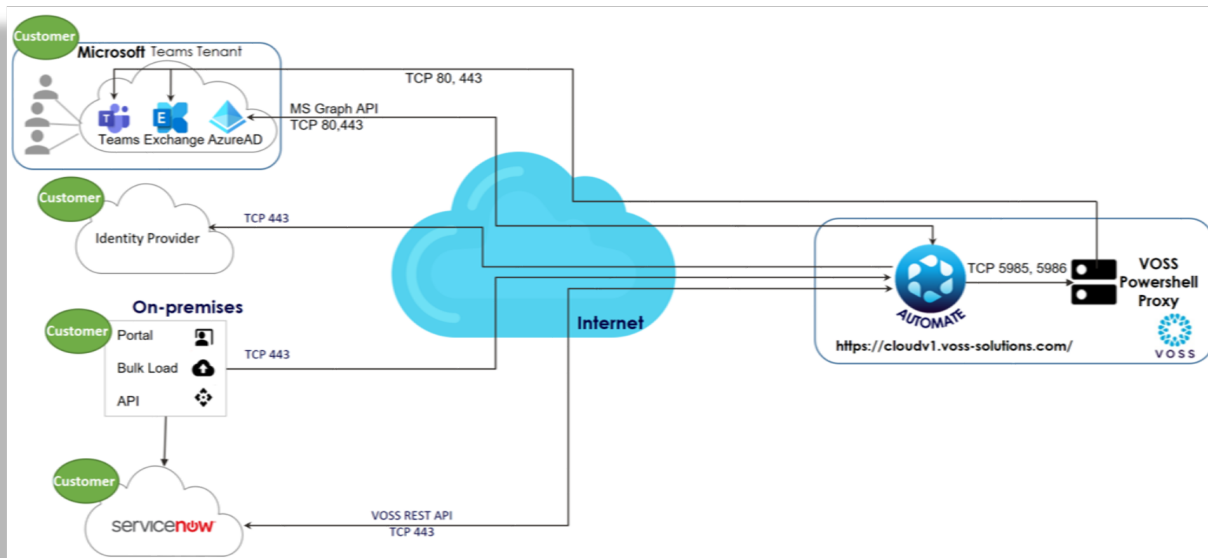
Customer
Microsoft Teams Tenant
Teams Exchange AzureAD
TCP 80, 443
MS Graph API
TCP 80,443
Customer
Identity Provider
TCP 443
On-premises
Customer
Portal
Bulk Load
API
TCP 443
Internet
TCP 5985, 5986
VOSS Powershell Proxy
AUTOMATE
https://cloudv1.voss-solutions.com/
VOSS
Customer
servicenow
VOSS REST API
TCP 443